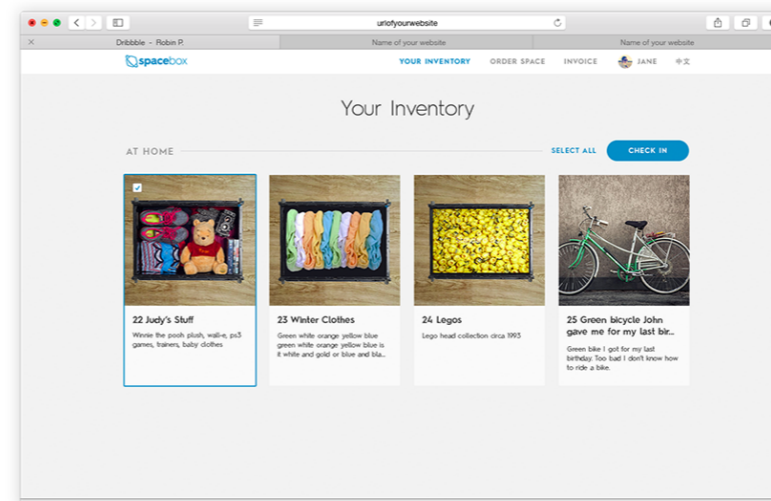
urlofyourwebsite

Dribbble - Robin P.

Name of your website

Name of your website

spacebox

YOUR INVENTORY

ORDER SPACE

INVOICE

JANE

中文

Your Inventory

AT HOME

SELECT ALL

CHECK IN

22 Judy's Stuff

Winnie the pooh plush, wall-e, ps3 games, trainers, baby clothes

23 Winter Clothes

Green white orange yellow blue green white orange yellow blue is it white and gold or blue and bla...

24 Legos

Lego head collection circa 1993

25 Green bicycle John gave me for my last bir...

Green bike I got for my last birthday. Too bad I don't know how to ride a bike.